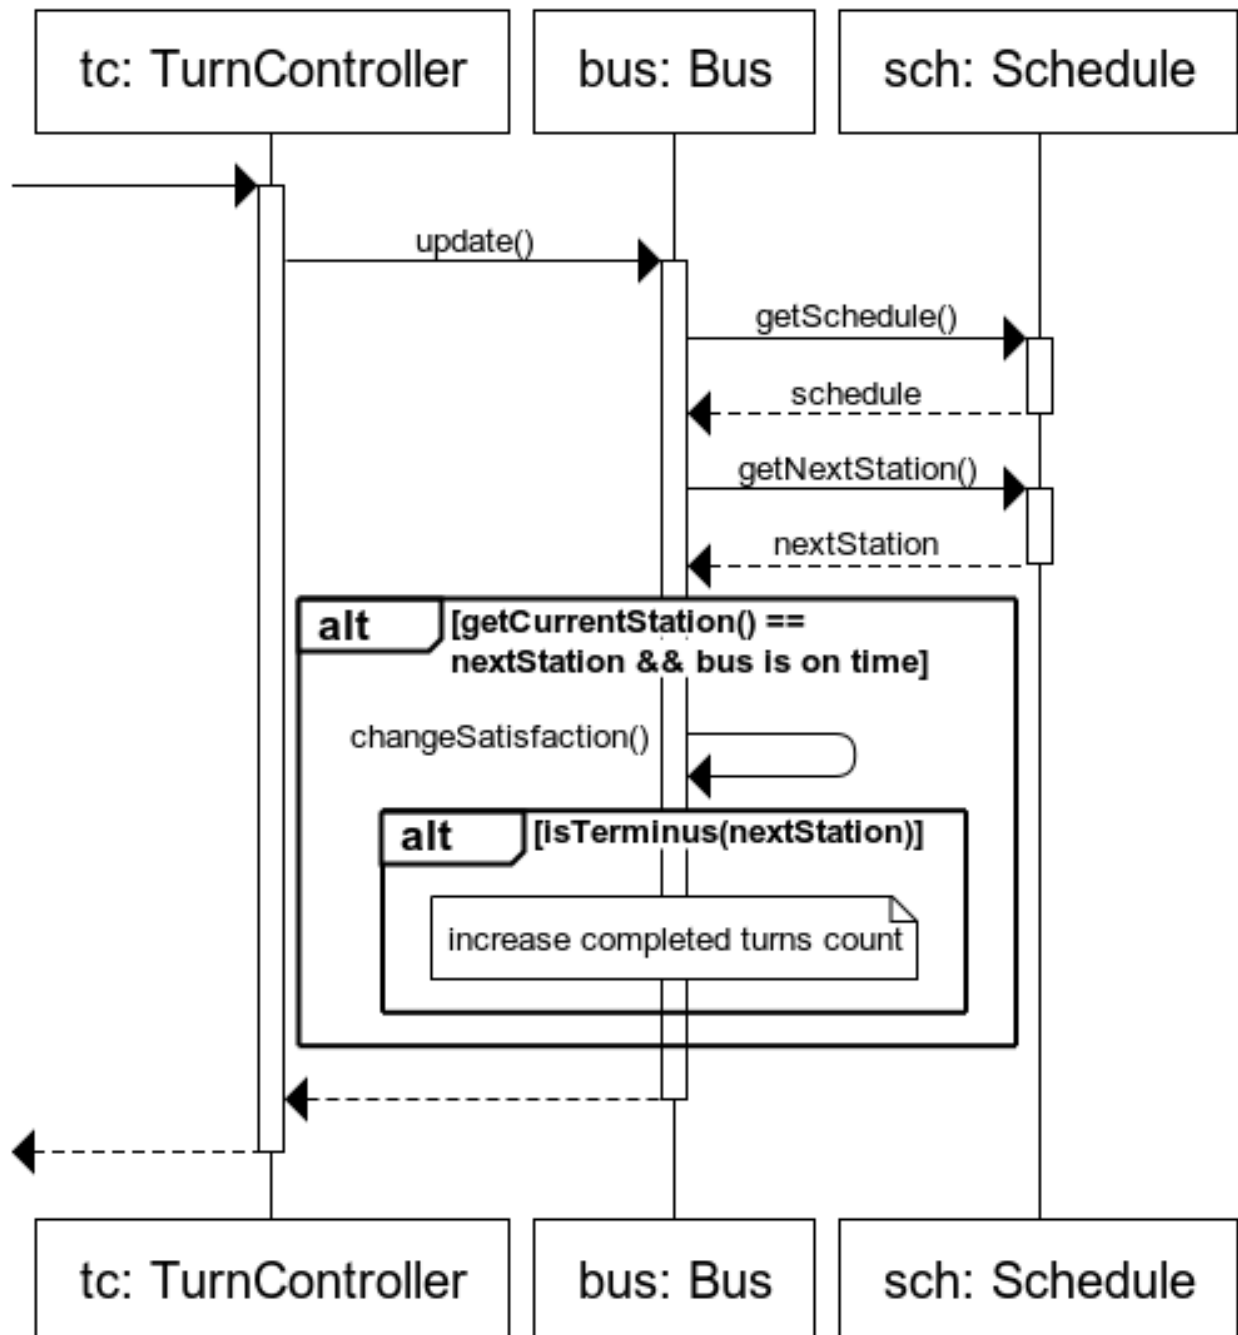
tc: TurnController

bus: Bus

sch: Schedule

update()

getSchedule()

schedule

getNextStation()

nextStation

alt [getCurrentStation() == nextStation && bus is on time]

changeSatisfaction()

alt [isTerminus(nextStation)]

increase completed turns count

tc: TurnController

bus: Bus

sch: Schedule